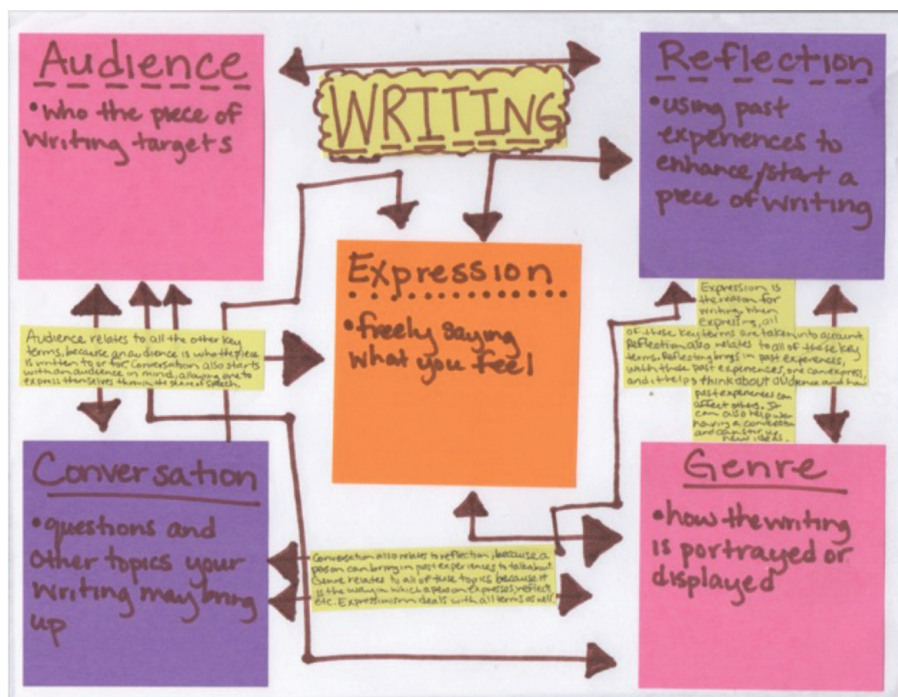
Audience
•who the piece of writing targets

WRITING

Reflection
•using past experiences to enhance/start a piece of writing

Expression
•freely saying what you feel

Audience relates to all the other key terms, because an audience is who the piece is written to or for. Conversation also starts with an audience in mind, allowing one to express themselves through the piece of speech.

Expression is the reason for writing. When expressing, all of these key terms are taken into account. Reflection also relates to all of these key terms. Reflecting brings in past experiences, which those past experiences are conversation, and it helps think about audience and how past experiences can affect others. It can also help when having a conversation and coming up new ideas.

Conversation
•questions and other topics your writing may bring up

Genre
•how the writing is portrayed or displayed

Conversation also relates to reflection, because a person can bring in past experiences to talk about. Genre relates to all of these topics because it is the way in which a person expresses, reflects etc. Expression also deals with all terms as well.